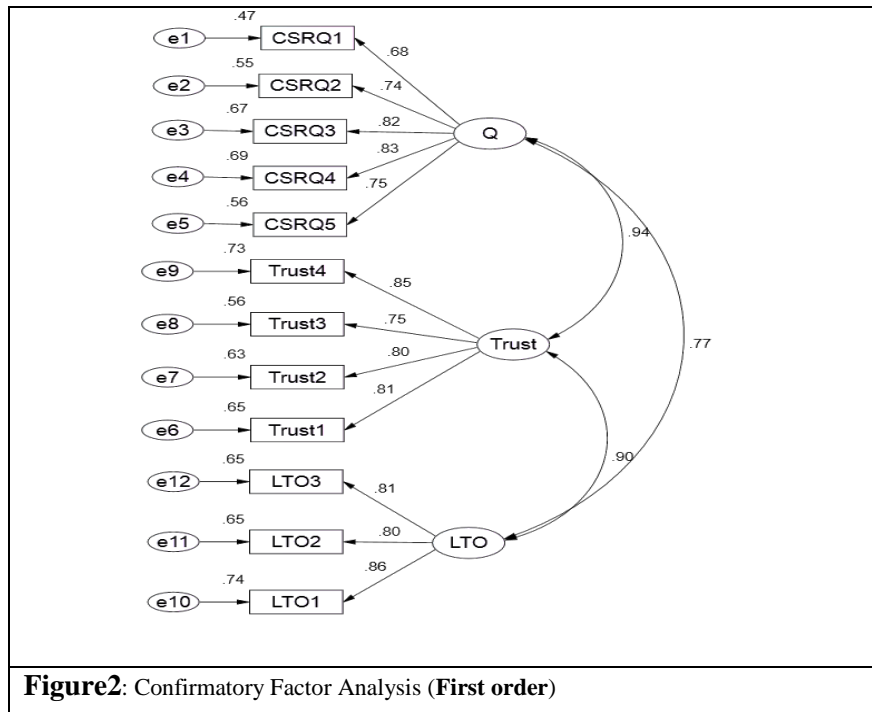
e1 .47 CSRQ1 .68
e2 .55 CSRQ2 .74
e3 .67 CSRQ3 .82
e4 .69 CSRQ4 .83
e5 .56 CSRQ5 .75
Q
.94
e9 .73 Trust4 .85
e8 .56 Trust3 .75
e7 .63 Trust2 .80
e6 .65 Trust1 .81
Trust
.77
.90
e12 .65 LTO3 .81
e11 .65 LTO2 .80
e10 .74 LTO1 .86
LTO

**Figure2**: Confirmatory Factor Analysis (**First order**)